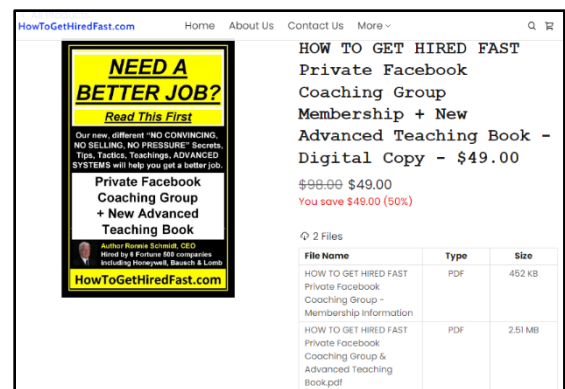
HowToGetHiredFast.com Home About Us Contact Us More

NEED A BETTER JOB?
Read This First
Our new, different "NO CONVINCING, NO SELLING, NO PRESSURE" Secrets, Tips, Tactics, Teachings, ADVANCED SYSTEMS will help you get a better job.
Private Facebook Coaching Group + New Advanced Teaching Book
Author Ronnie Schmidt, CEO
Hired by 6 Fortune 500 companies including Honeywell, Bausch & Lomb
HowToGetHiredFast.com

HOW TO GET HIRED FAST Private Facebook Coaching Group Membership + New Advanced Teaching Book - Digital Copy - $49.00

~~$98.00~~ $49.00
You save $49.00 (50%)

2 Files

| File Name | Type | Size |
|---|---|---|
| HOW TO GET HIRED FAST Private Facebook Coaching Group - Membership Information | PDF | 452 KB |
| HOW TO GET HIRED FAST Private Facebook Coaching Group & Advanced Teaching Book.pdf | PDF | 2.51 MB |